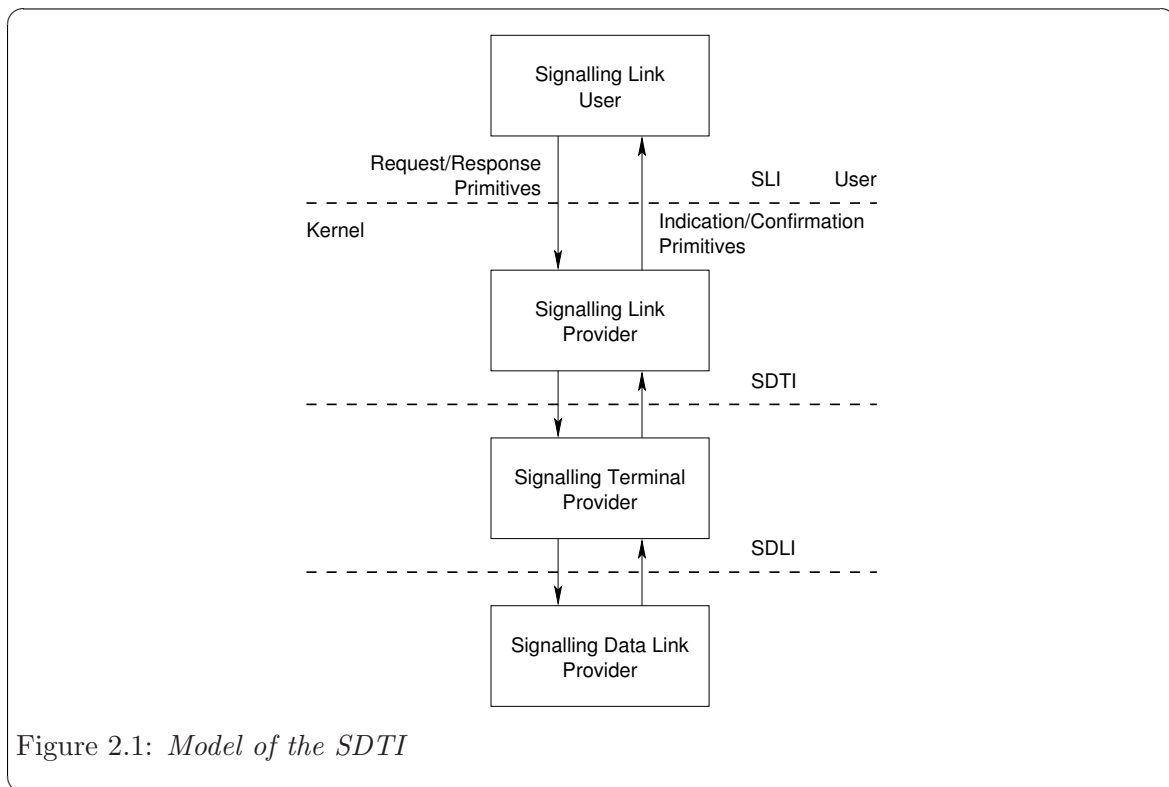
Signalling Link User

Request/Response Primitives

SLI User

Kernel

Indication/Confirmation Primitives

Signalling Link Provider

SDTI

Signalling Terminal Provider

SDLI

Signalling Data Link Provider

Figure 2.1: *Model of the SDTI*